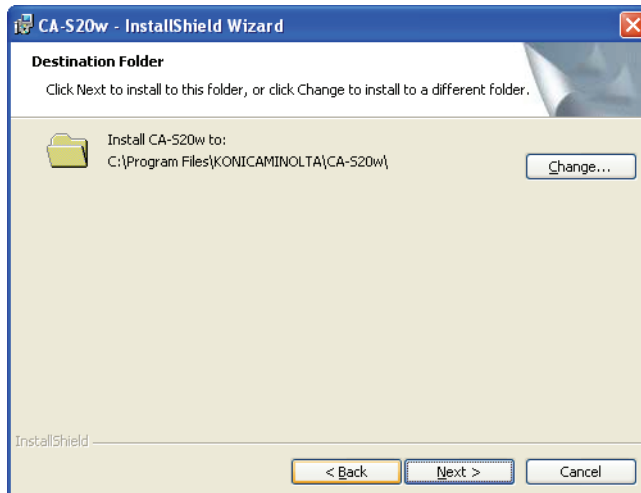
CA-S20w - InstallShield Wizard

Destination Folder

Click Next to install to this folder, or click Change to install to a different folder.

Install CA-S20w to:
C:\Program Files\KONICAMINOLTA\CA-S20w\

Change...

InstallShield

< Back

Next >

Cancel